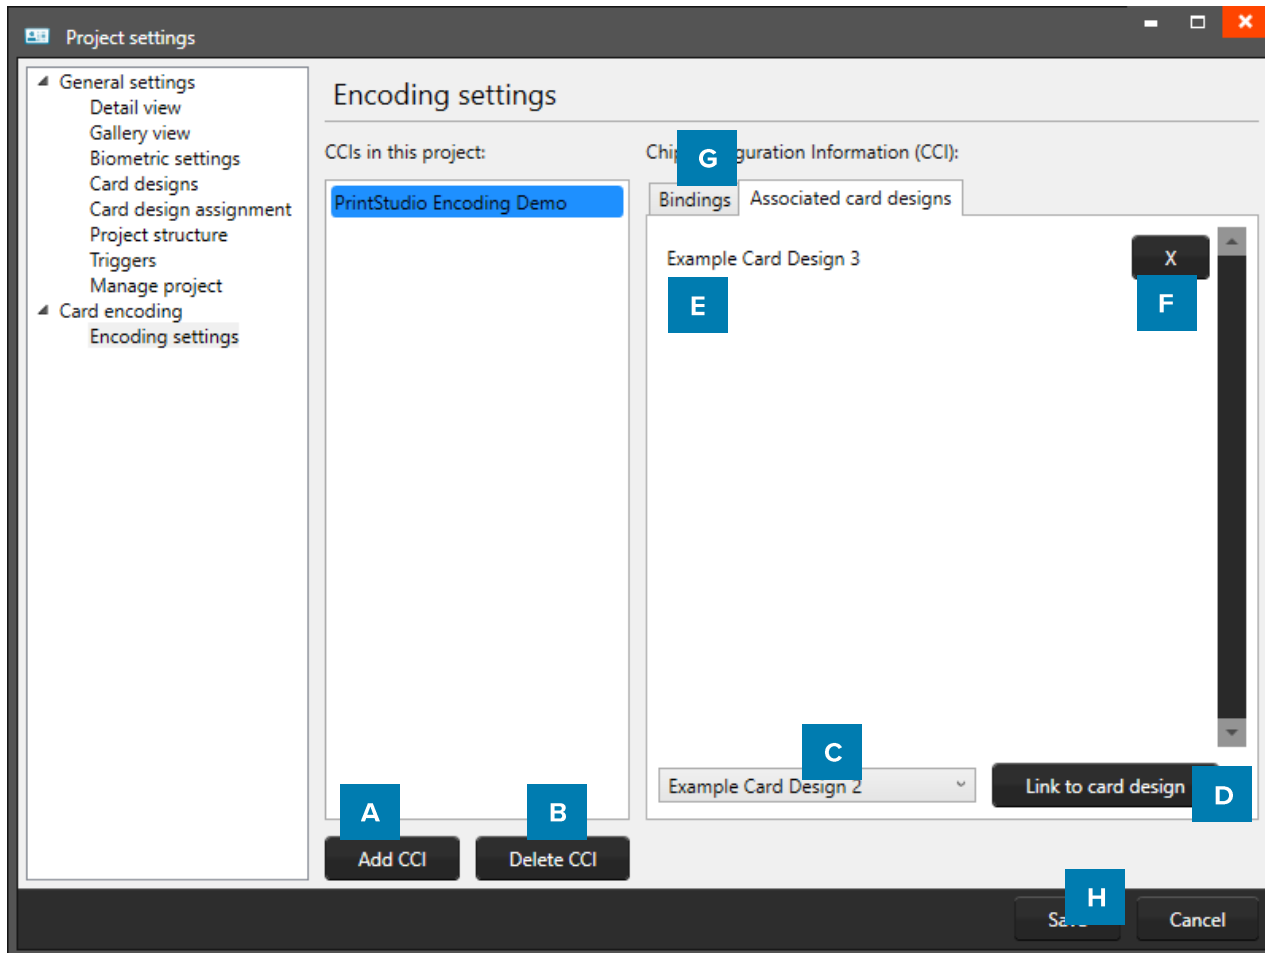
Project settings

General settings
Detail view
Gallery view
Biometric settings
Card designs
Card design assignment
Project structure
Triggers
Manage project
Card encoding
Encoding settings

Encoding settings

CCIs in this project:

PrintStudio Encoding Demo

Chip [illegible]guration Information (CCI):

G

Bindings

Associated card designs

Example Card Design 3

X

E

F

C

Example Card Design 2

Link to card design

D

A

B

Add CCI

Delete CCI

H

Sa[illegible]

Cancel